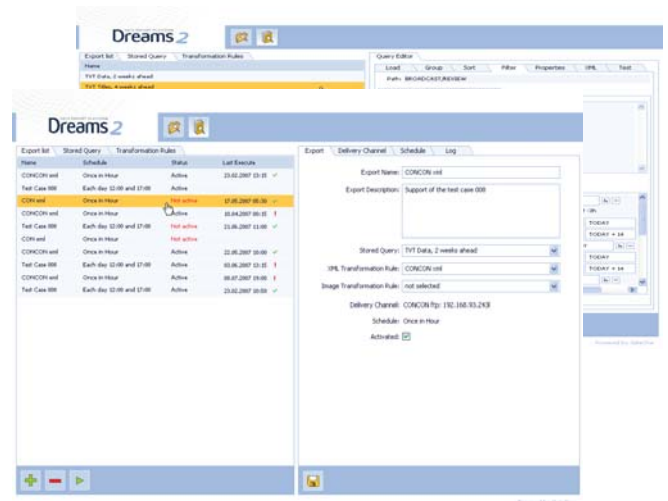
Dreams 2

Export list | Stored Query | Transformation Rules

Name

TVT Data, 2 weeks ahead

TVT Titles, 4 weeks ahead

Query Editor

Load | Group | Sort | Filter | Properties | XML | Test

Path: BROADCAST.REVIEW

TODAY

TODAY + 14

TODAY

TODAY + 14

Dreams 2

Export list | Stored Query | Transformation Rules

| Name | Schedule | Status | Last Execute |
|---|---|---|---|
| CONCON xml | Once in Hour | Active | 23.02.2007 13:15 |
| Test Case 008 | Each day 12:00 and 17:00 | Active | 23.02.2007 13:15 |
| CON xml | Once in Hour | Not active | 17.05.2007 05:30 |
| CONCON xml | Once in Hour | Active | 10.04.2007 00:15 |
| Test Case 008 | Each day 12:00 and 17:00 | Active | 23.06.2007 11:00 |
| CON xml | Once in Hour | Not active | |
| CONCON xml | Once in Hour | Active | 22.05.2007 10:00 |
| Test Case 008 | Each day 12:00 and 17:00 | Active | 03.06.2007 13:15 |
| CONCON xml | Once in Hour | Active | 08.07.2007 19:00 |
| Test Case 008 | Each day 12:00 and 17:00 | Active | 23.02.2007 10:00 |

Export | Delivery Channel | Schedule | Log

Export Name: CONCON xml

Export Description: Support of the test case 008

Stored Query: TVT Data, 2 weeks ahead

XML Transformation Rule: CONCON xml

Image Transformation Rule: not selected

Delivery Channel: CONCON ftp: 192.168.93.243

Schedule: Once in Hour

Activated: